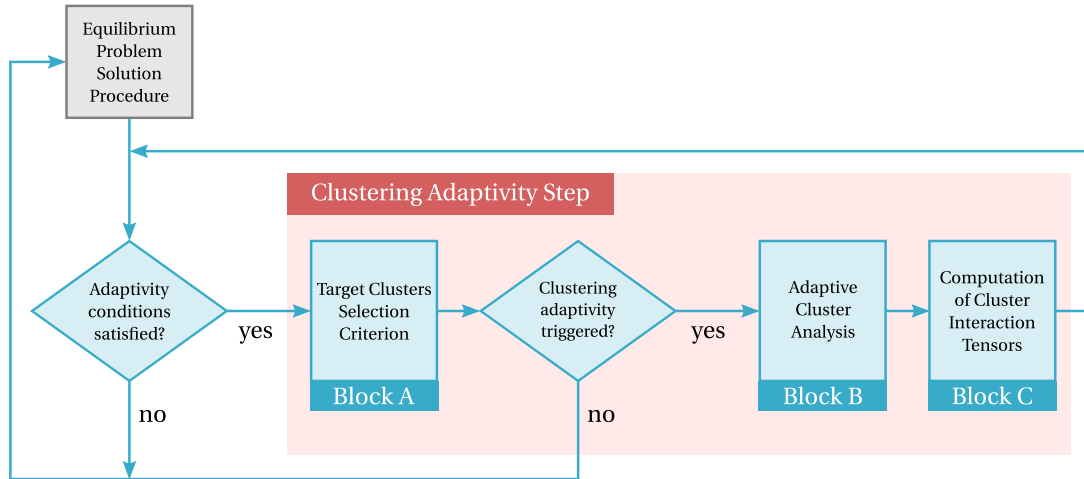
Equilibrium Problem Solution Procedure

Clustering Adaptivity Step

Adaptivity conditions satisfied?

yes

no

Target Clusters Selection Criterion

Block A

Clustering adaptivity triggered?

yes

no

Adaptive Cluster Analysis

Block B

Computation of Cluster Interaction Tensors

Block C